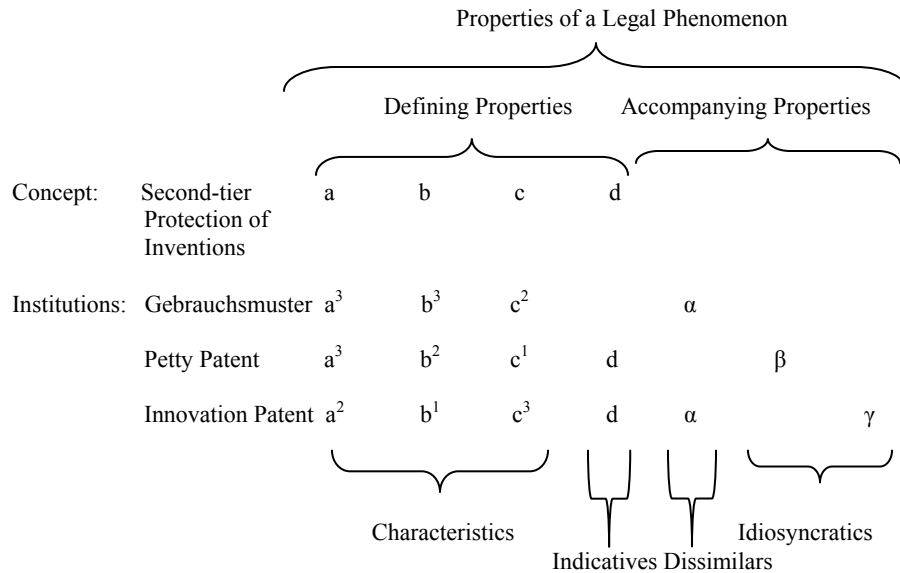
Properties of a Legal Phenomenon

Defining Properties

Accompanying Properties

| | | | | | | | | |
|---|---|---|---|---|---|---|---|---|
| Concept: | Second-tier Protection of Inventions | a | b | c | d | | | |
| Institutions: | Gebrauchsmuster | $a^3$ | $b^3$ | $c^2$ | | $\alpha$ | | |
| | Petty Patent | $a^3$ | $b^2$ | $c^1$ | d | | $\beta$ | |
| | Innovation Patent | $a^2$ | $b^1$ | $c^3$ | d | $\alpha$ | | $\gamma$ |

Characteristics

Indicatives Dissimilars

Idiosyncratics